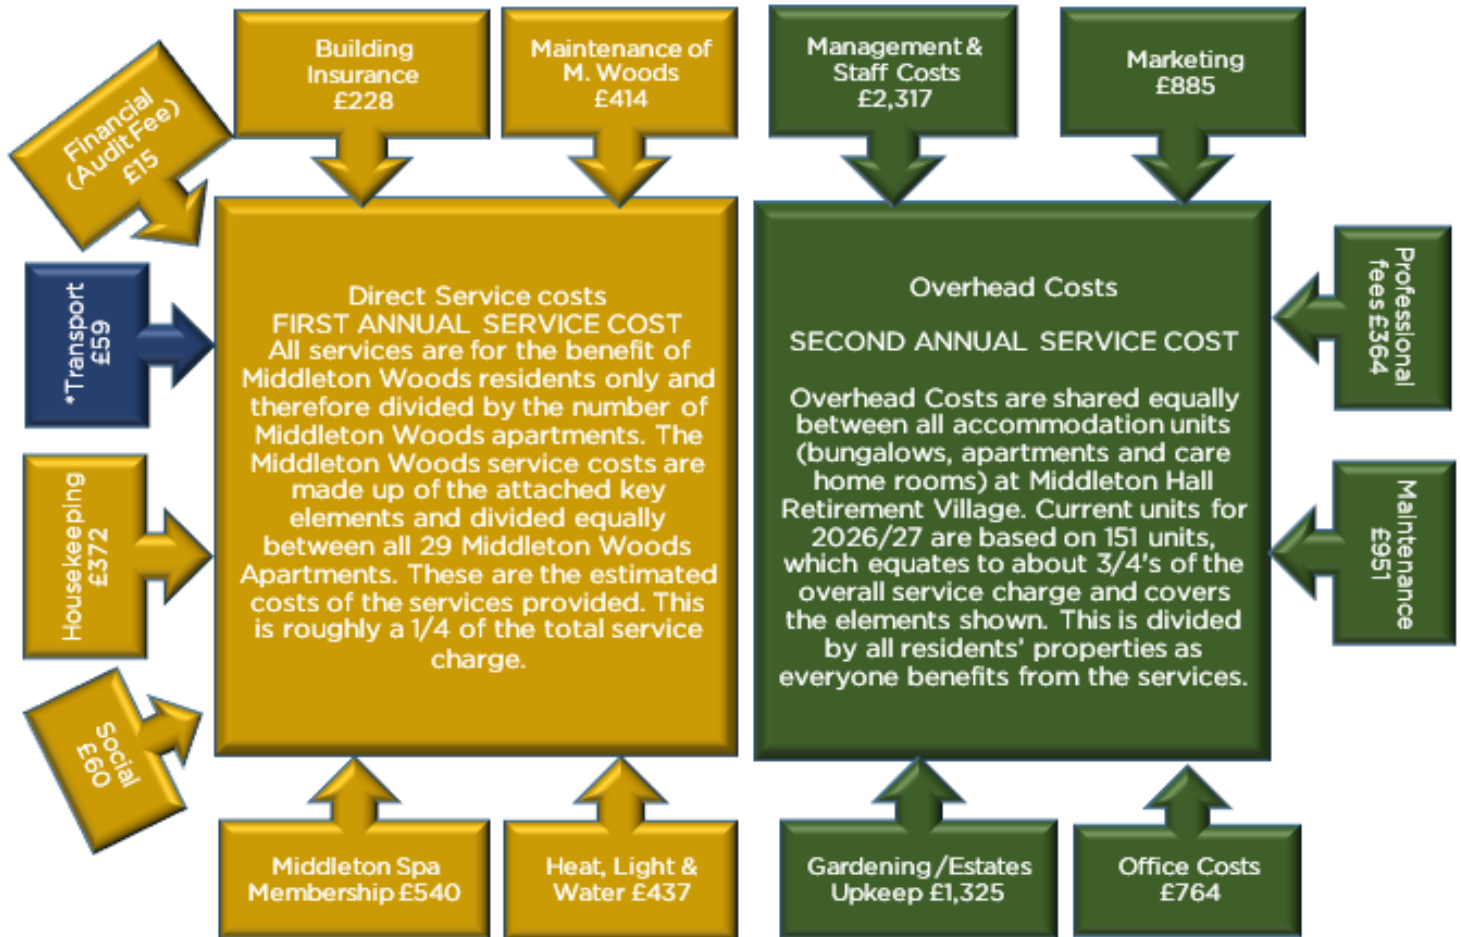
Financial (Audit Fee) £15

Building Insurance £228

Maintenance of M. Woods £414

Management & Staff Costs £2,317

Marketing £885

*Transport £59

Direct Service costs
FIRST ANNUAL SERVICE COST
All services are for the benefit of Middleton Woods residents only and therefore divided by the number of Middleton Woods apartments. The Middleton Woods service costs are made up of the attached key elements and divided equally between all 29 Middleton Woods Apartments. These are the estimated costs of the services provided. This is roughly a 1/4 of the total service charge.

Overhead Costs

SECOND ANNUAL SERVICE COST

Overhead Costs are shared equally between all accommodation units (bungalows, apartments and care home rooms) at Middleton Hall Retirement Village. Current units for 2026/27 are based on 151 units, which equates to about 3/4's of the overall service charge and covers the elements shown. This is divided by all residents' properties as everyone benefits from the services.

Professional fees £364

Housekeeping £372

Maintenance £951

Social £60

Middleton Spa Membership £540

Heat, Light & Water £437

Gardening/Estates Upkeep £1,325

Office Costs £764